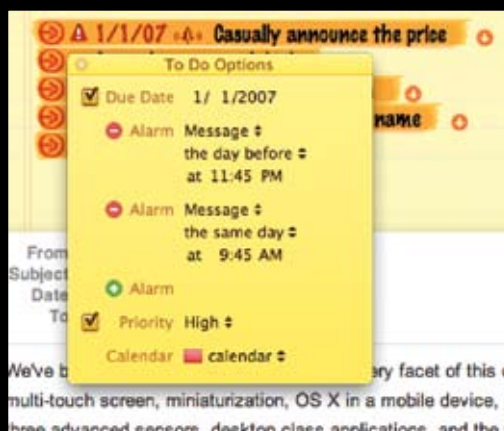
A 1/1/07 Casually announce the price

name

To Do Options

Due Date 1/ 1/2007

Alarm Message ⇕
the day before ⇕
at 11:45 PM

Alarm Message ⇕
the same day ⇕
at 9:45 AM

Alarm

Priority High ⇕

Calendar calendar ⇕

From
Subject
Date
To

We've b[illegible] ery facet of this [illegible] multi-touch screen, miniaturization, OS X in a mobile device, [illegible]